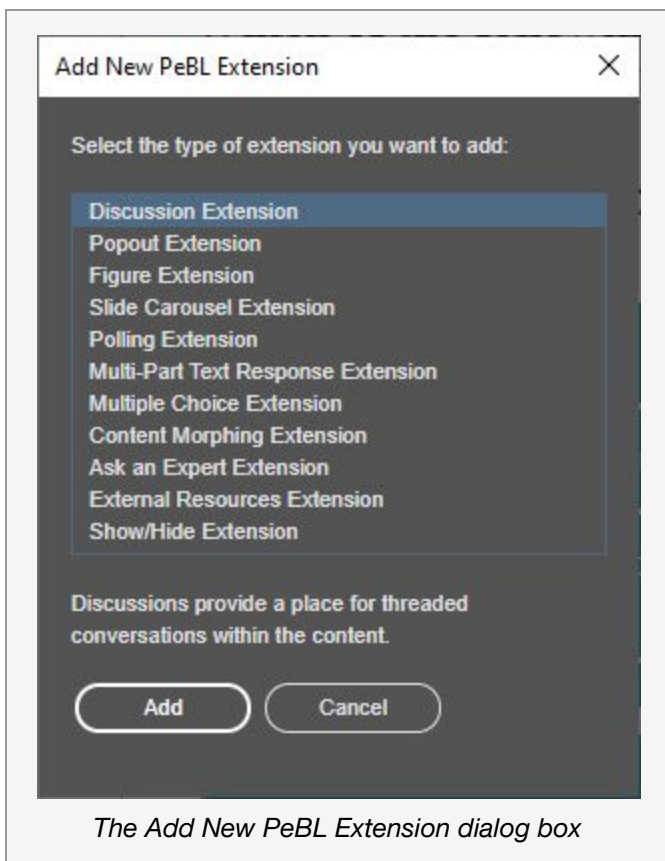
Add New PeBL Extension ×

Select the type of extension you want to add:

Discussion Extension
Popout Extension
Figure Extension
Slide Carousel Extension
Polling Extension
Multi-Part Text Response Extension
Multiple Choice Extension
Content Morphing Extension
Ask an Expert Extension
External Resources Extension
Show/Hide Extension

Discussions provide a place for threaded conversations within the content.

Add Cancel

The Add New PeBL Extension dialog box